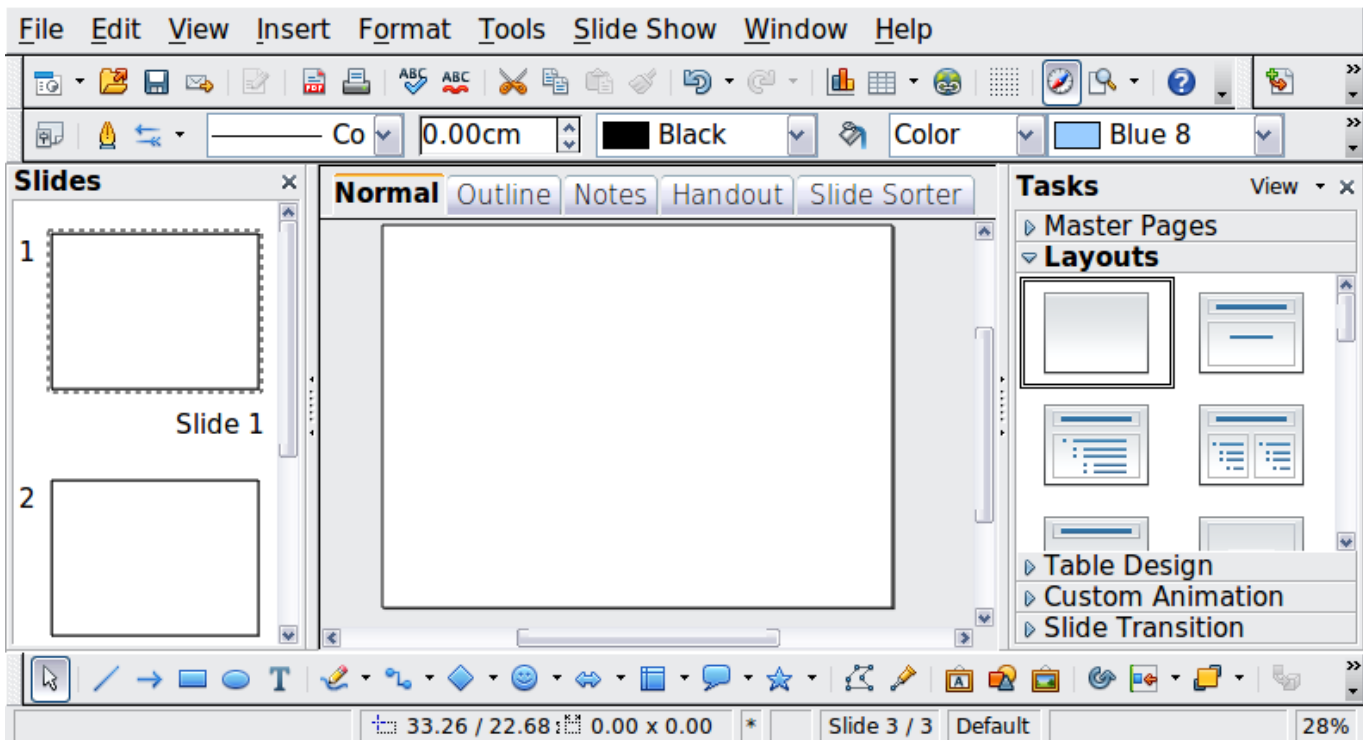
File Edit View Insert Format Tools Slide Show Window Help

Co 0.00cm Black Color Blue 8

Slides

1

Slide 1

2

Normal Outline Notes Handout Slide Sorter

Tasks View

Master Pages

Layouts

Table Design

Custom Animation

Slide Transition

33.26 / 22.68 0.00 x 0.00 * Slide 3 / 3 Default 28%